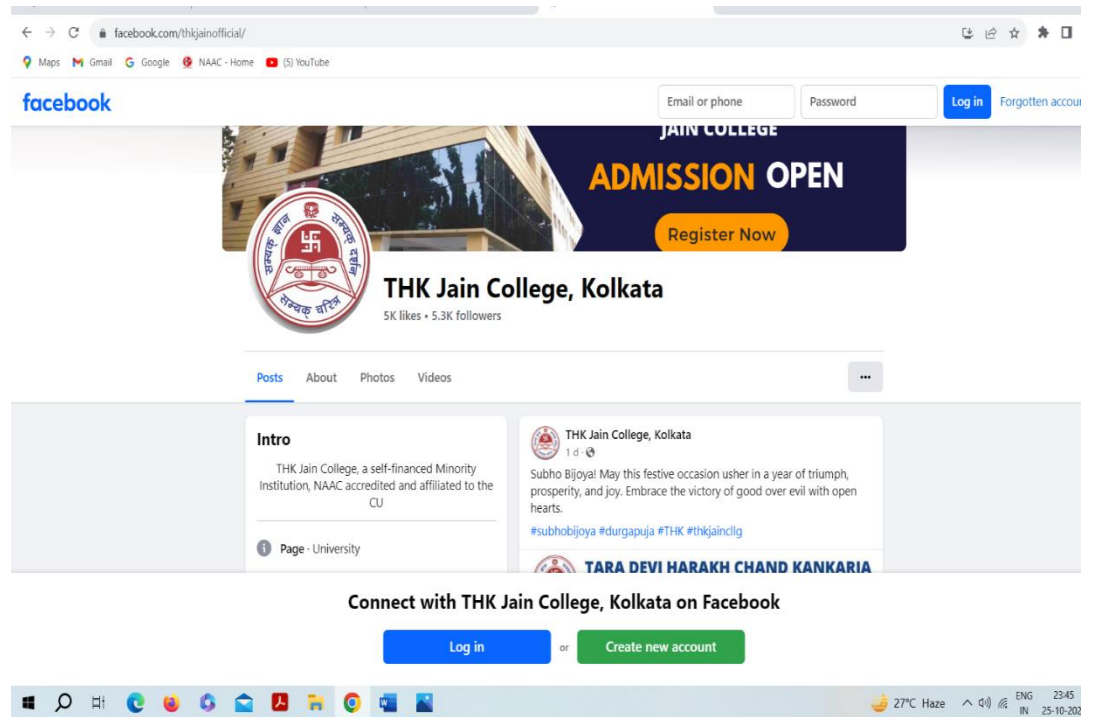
facebook.com/thkjainofficial/

Maps Gmail Google NAAC - Home (5) YouTube

facebook

Email or phone

Password

Log in

Forgotten accou

JAIN COLLEGE

ADMISSION OPEN

Register Now

सम्यक् ज्ञान सम्यक् दर्शन सम्यक् चरित्र

THK Jain College, Kolkata

5K likes • 5.3K followers

Posts About Photos Videos

...

Intro

THK Jain College, a self-financed Minority Institution, NAAC accredited and affiliated to the CU

Page · University

THK Jain College, Kolkata

1 d ·

Subho Bijoya! May this festive occasion usher in a year of triumph, prosperity, and joy. Embrace the victory of good over evil with open hearts.

#subhobijoya #durgapuja #THK #thkjaincllg

TARA DEVI HARAKH CHAND KANKARIA

Connect with THK Jain College, Kolkata on Facebook

Log in

or

Create new account

27°C Haze

ENG IN

23:45

25-10-202